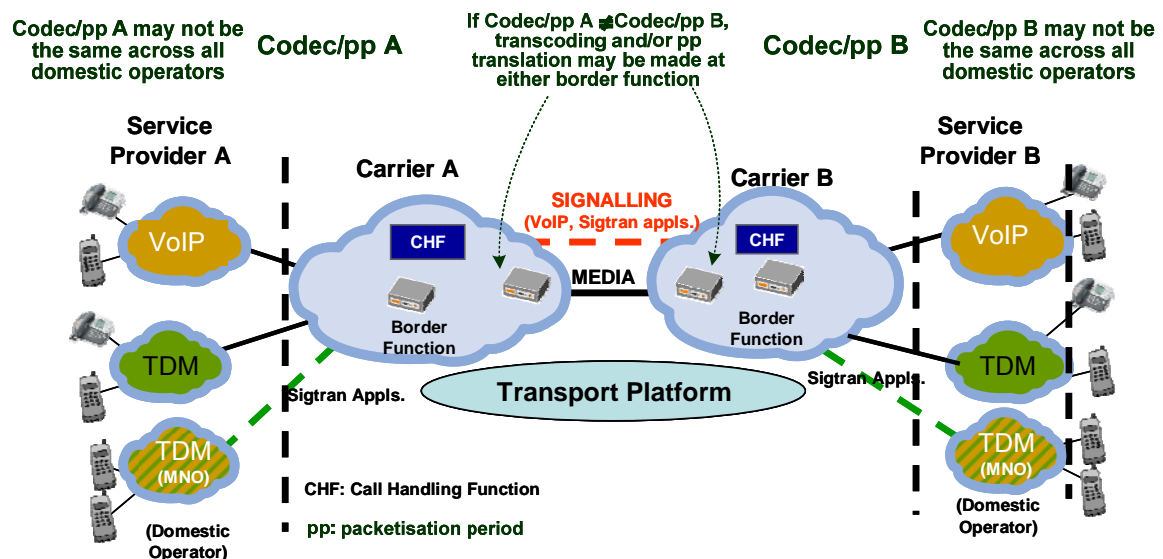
Codec/pp A may not be the same across all domestic operators

Codec/pp A

If Codec/pp A ≠ Codec/pp B, transcoding and/or pp translation may be made at either border function

Codec/pp B

Codec/pp B may not be the same across all domestic operators

Service Provider A

Carrier A

SIGNALLING (VoIP, Sigtran appls.)

Carrier B

Service Provider B

VoIP

CHF

CHF

VoIP

MEDIA

Border Function

Border Function

TDM

TDM

Transport Platform

Sigtran Appls.

Sigtran Appls.

TDM (MNO)

TDM (MNO)

CHF: Call Handling Function

pp: packetisation period

(Domestic Operator)

(Domestic Operator)